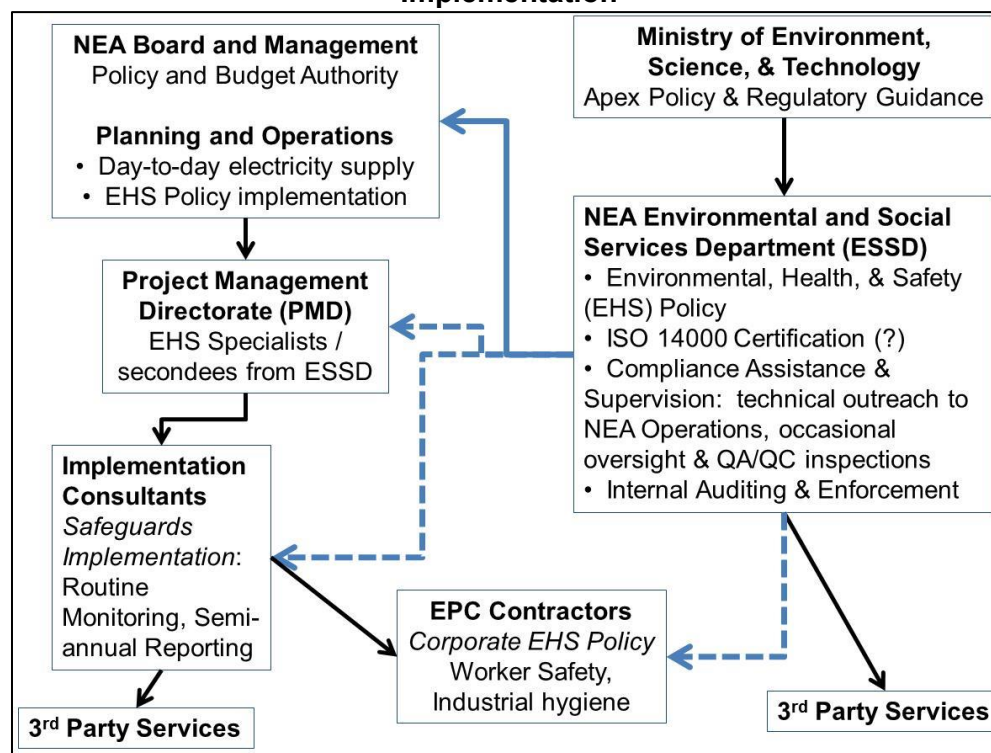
Implementation

NEA Board and Management
Policy and Budget Authority

Planning and Operations
• Day-to-day electricity supply
• EHS Policy implementation

Ministry of Environment, Science, & Technology
Apex Policy & Regulatory Guidance

NEA Environmental and Social Services Department (ESSD)
• Environmental, Health, & Safety (EHS) Policy
• ISO 14000 Certification (?)
• Compliance Assistance & Supervision: technical outreach to NEA Operations, occasional oversight & QA/QC inspections
• Internal Auditing & Enforcement

Project Management Directorate (PMD)
EHS Specialists / secondees from ESSD

Implementation Consultants
*Safeguards Implementation*: Routine Monitoring, Semi-annual Reporting

EPC Contractors
*Corporate EHS Policy*
Worker Safety, Industrial hygiene

3rd Party Services

3rd Party Services